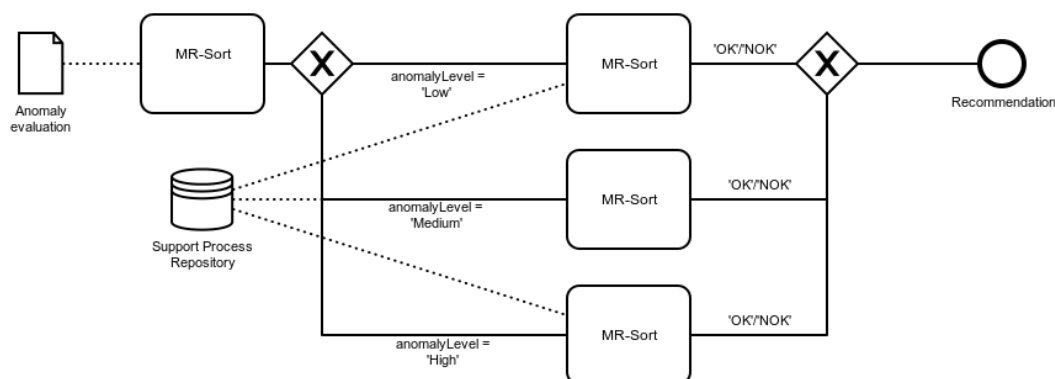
Anomaly evaluation

MR-Sort

anomalyLevel = 'Low'

MR-Sort

'OK'/'NOK'

Recommendation

Support Process Repository

anomalyLevel = 'Medium'

MR-Sort

'OK'/'NOK'

anomalyLevel = 'High'

MR-Sort

'OK'/'NOK'